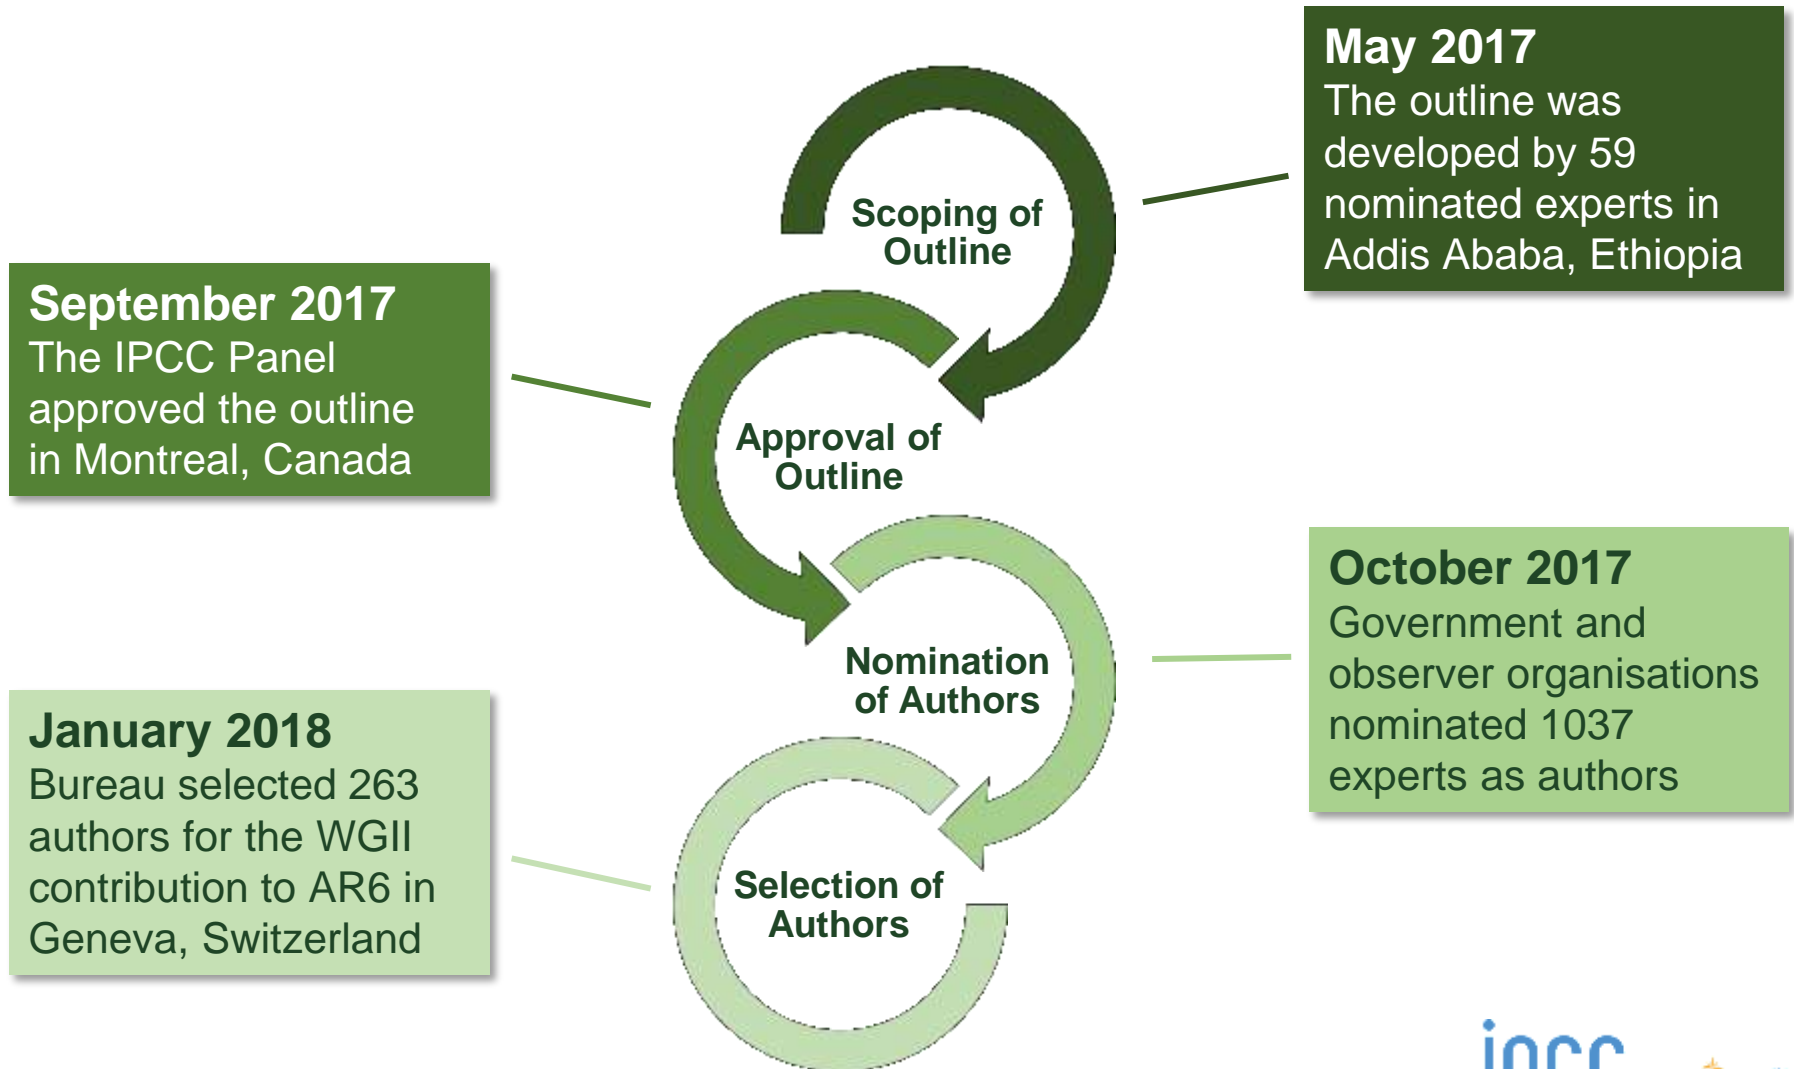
May 2017
The outline was developed by 59 nominated experts in Addis Ababa, Ethiopia

Scoping of Outline

September 2017
The IPCC Panel approved the outline in Montreal, Canada

Approval of Outline

Nomination of Authors

October 2017
Government and observer organisations nominated 1037 experts as authors

January 2018
Bureau selected 263 authors for the WGII contribution to AR6 in Geneva, Switzerland

Selection of Authors

ipcc